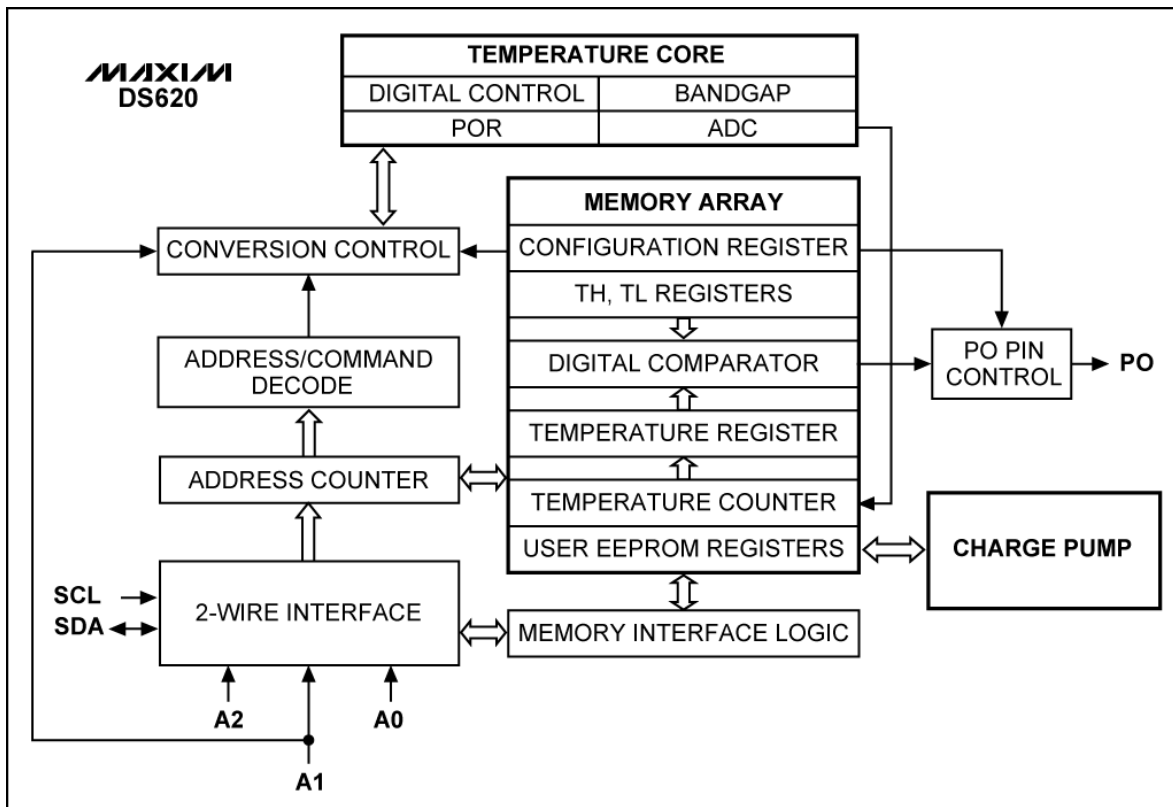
MAXIM
DS620

TEMPERATURE CORE

| DIGITAL CONTROL | BANDGAP |
|---|---|
| POR | ADC |

MEMORY ARRAY
CONFIGURATION REGISTER
TH, TL REGISTERS
DIGITAL COMPARATOR
TEMPERATURE REGISTER
TEMPERATURE COUNTER
USER EEPROM REGISTERS

CONVERSION CONTROL

ADDRESS/COMMAND DECODE

ADDRESS COUNTER

2-WIRE INTERFACE

MEMORY INTERFACE LOGIC

PO PIN CONTROL

PO

CHARGE PUMP

SCL
SDA
A2
A0
A1